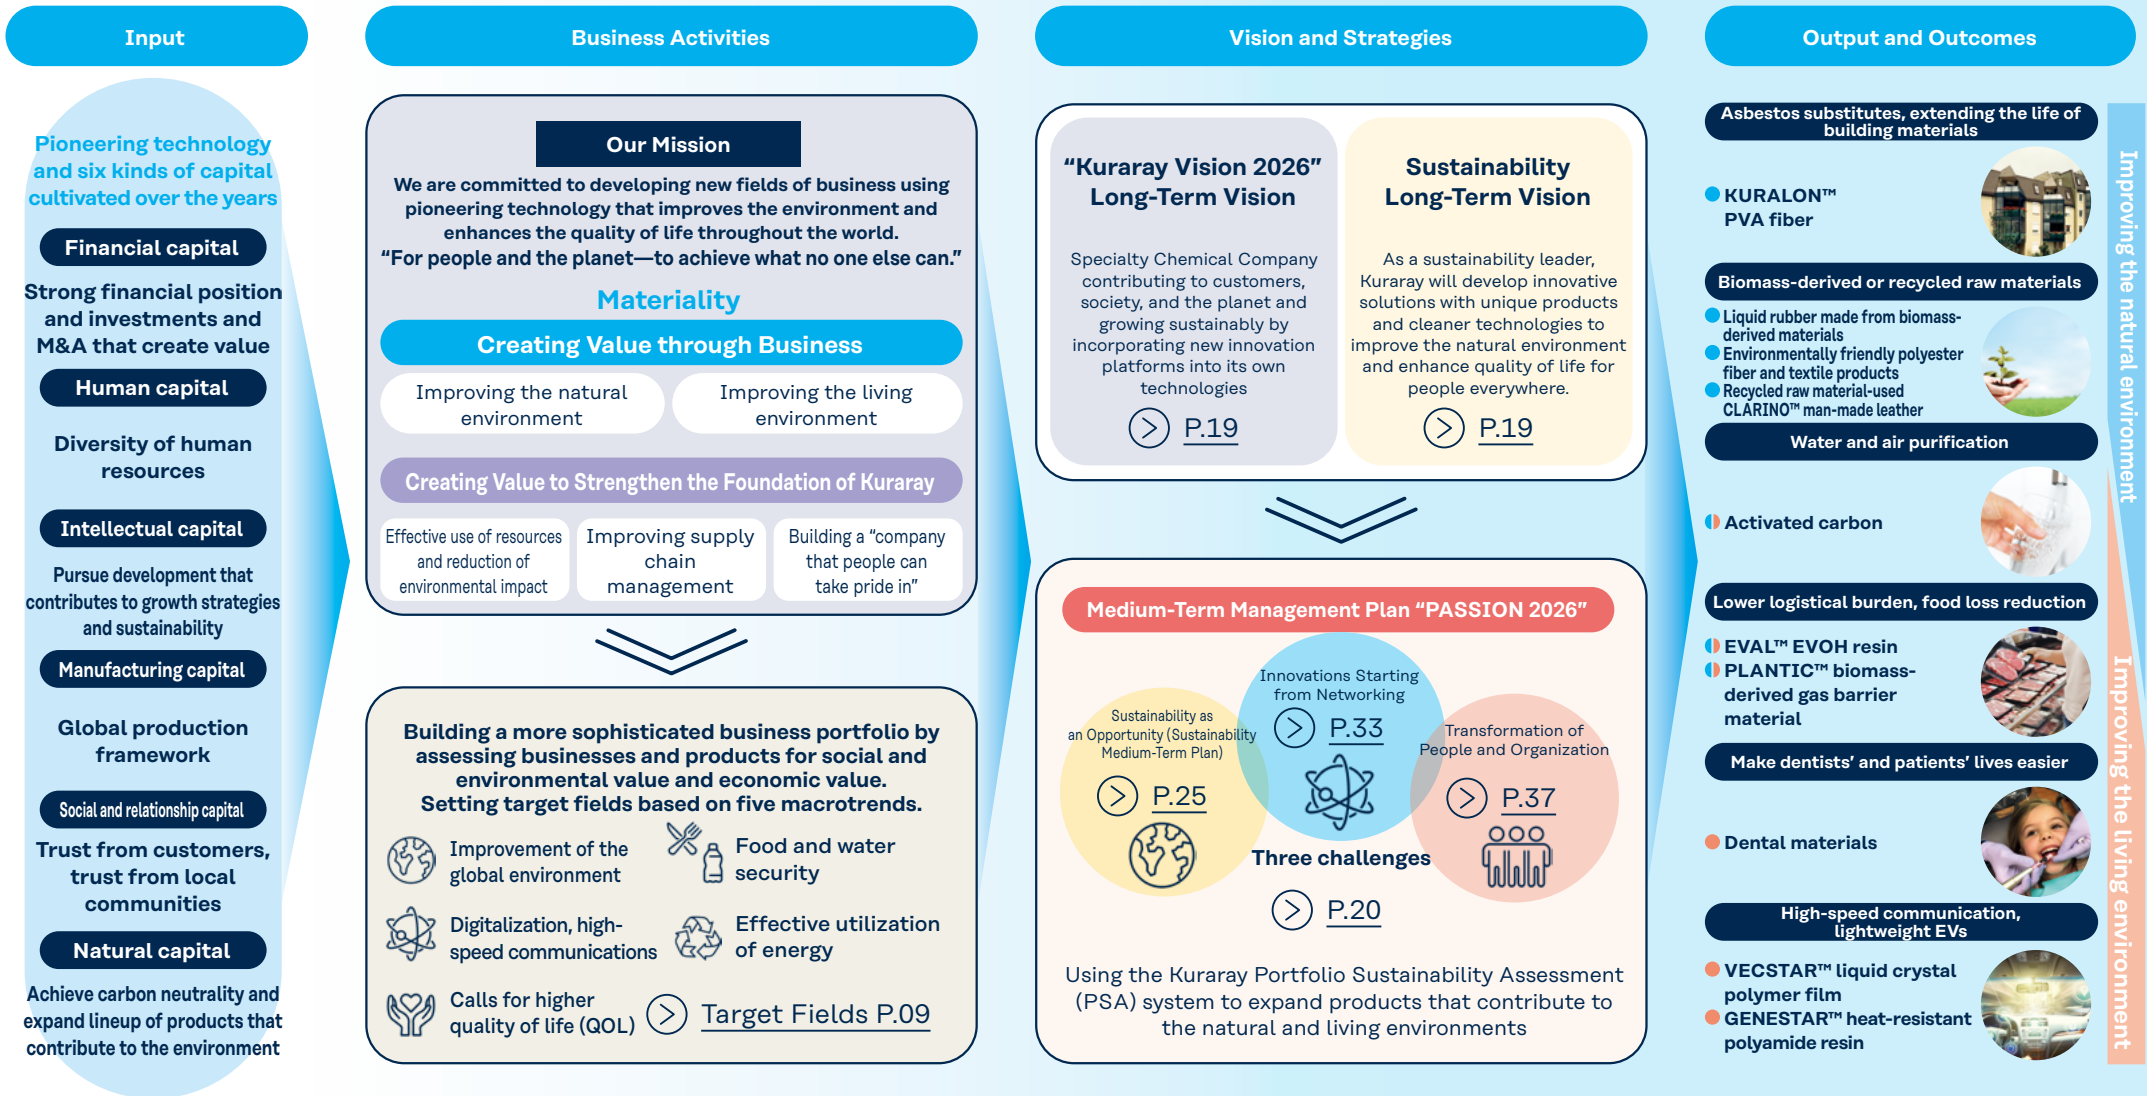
Input

Pioneering technology and six kinds of capital cultivated over the years

Financial capital

Strong financial position and investments and M&A that create value

Human capital

Diversity of human resources

Intellectual capital

Pursue development that contributes to growth strategies and sustainability

Manufacturing capital

Global production framework

Social and relationship capital

Trust from customers, trust from local communities

Natural capital

Achieve carbon neutrality and expand lineup of products that contribute to the environment

Business Activities

Our Mission

We are committed to developing new fields of business using pioneering technology that improves the environment and enhances the quality of life throughout the world.
“For people and the planet—to achieve what no one else can.”

Materiality

Creating Value through Business

Improving the natural environment

Improving the living environment

Creating Value to Strengthen the Foundation of Kuraray

Effective use of resources and reduction of environmental impact

Improving supply chain management

Building a “company that people can take pride in”

Building a more sophisticated business portfolio by assessing businesses and products for social and environmental value and economic value.
Setting target fields based on five macrotrends.

Improvement of the global environment

Food and water security

Digitalization, high-speed communications

Effective utilization of energy

Calls for higher quality of life (QOL)

Target Fields P.09

Vision and Strategies

“Kuraray Vision 2026” Long-Term Vision

Specialty Chemical Company contributing to customers, society, and the planet and growing sustainably by incorporating new innovation platforms into its own technologies

P.19

Sustainability Long-Term Vision

As a sustainability leader, Kuraray will develop innovative solutions with unique products and cleaner technologies to improve the natural environment and enhance quality of life for people everywhere.

P.19

Medium-Term Management Plan “PASSION 2026”

Sustainability as an Opportunity (Sustainability Medium-Term Plan)

P.25

Innovations Starting from Networking

P.33

Transformation of People and Organization

P.37

Three challenges

P.20

Using the Kuraray Portfolio Sustainability Assessment (PSA) system to expand products that contribute to the natural and living environments

Output and Outcomes

Asbestos substitutes, extending the life of building materials

KURALON™ PVA fiber

Biomass-derived or recycled raw materials

Liquid rubber made from biomass-derived materials
Environmentally friendly polyester fiber and textile products
Recycled raw material-used CLARINO™ man-made leather

Water and air purification

Activated carbon

Lower logistical burden, food loss reduction

EVAL™ EVOH resin
PLANTIC™ biomass-derived gas barrier material

Make dentists’ and patients’ lives easier

Dental materials

High-speed communication, lightweight EVs

VECSTAR™ liquid crystal polymer film
GENESTAR™ heat-resistant polyamide resin

Improving the natural environment

Improving the living environment